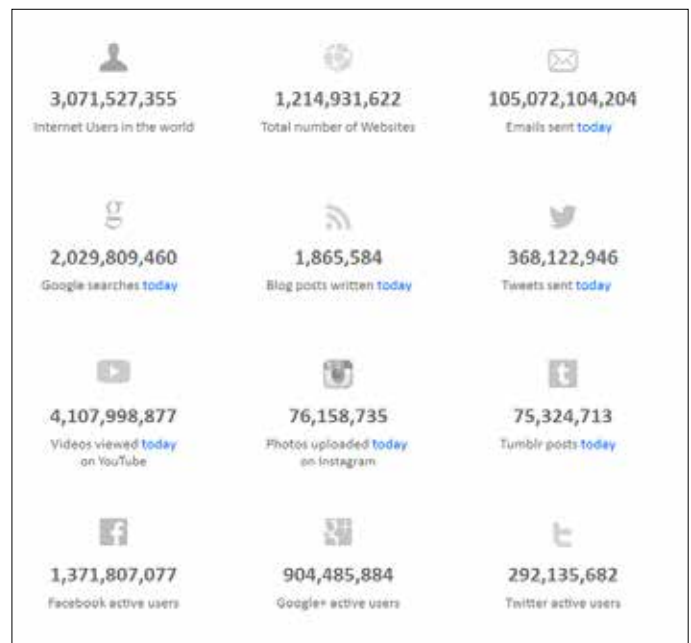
3,071,527,355
Internet Users in the world

1,214,931,622
Total number of Websites

105,072,104,204
Emails sent today

2,029,809,460
Google searches today

1,865,584
Blog posts written today

368,122,946
Tweets sent today

4,107,998,877
Videos viewed today on YouTube

76,158,735
Photos uploaded today on Instagram

75,324,713
Tumblr posts today

1,371,807,077
Facebook active users

904,485,884
Google+ active users

292,135,682
Twitter active users